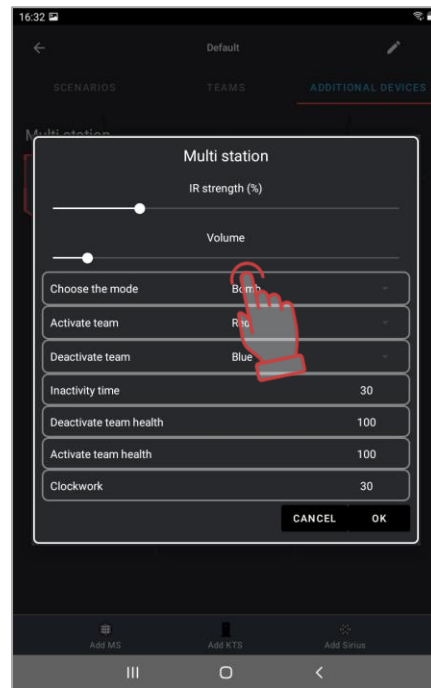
16:32

Default

SCENARIOS TEAMS ADDITIONAL DEVICES

Multi station

Multi station

IR strength (%)

Volume

| Choose the mode | Bomb |
|---|---|
| Activate team | Red |
| Deactivate team | Blue |
| Inactivity time | 30 |
| Deactivate team health | 100 |
| Activate team health | 100 |
| Clockwork | 30 |

CANCEL OK

Add MS Add KTS Add Sirius